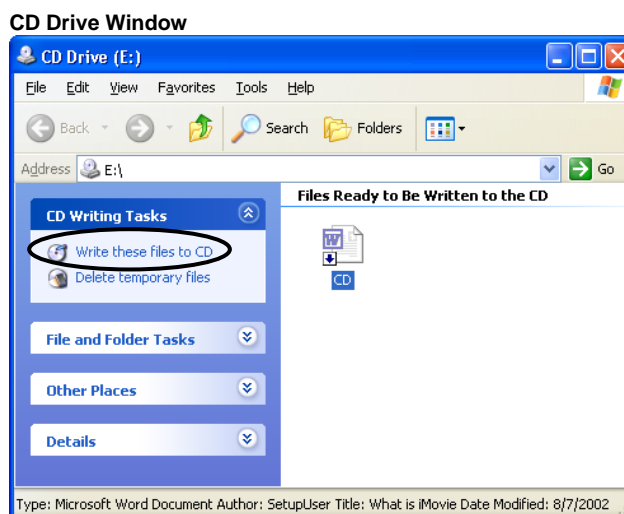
CD Drive Window

CD Drive (E:)

File Edit View Favorites Tools Help

Back Search Folders

Address E:\ Go

CD Writing Tasks

Write these files to CD

Delete temporary files

File and Folder Tasks

Other Places

Details

Files Ready to Be Written to the CD

CD

Type: Microsoft Word Document Author: SetupUser Title: What is iMovie Date Modified: 8/7/2002